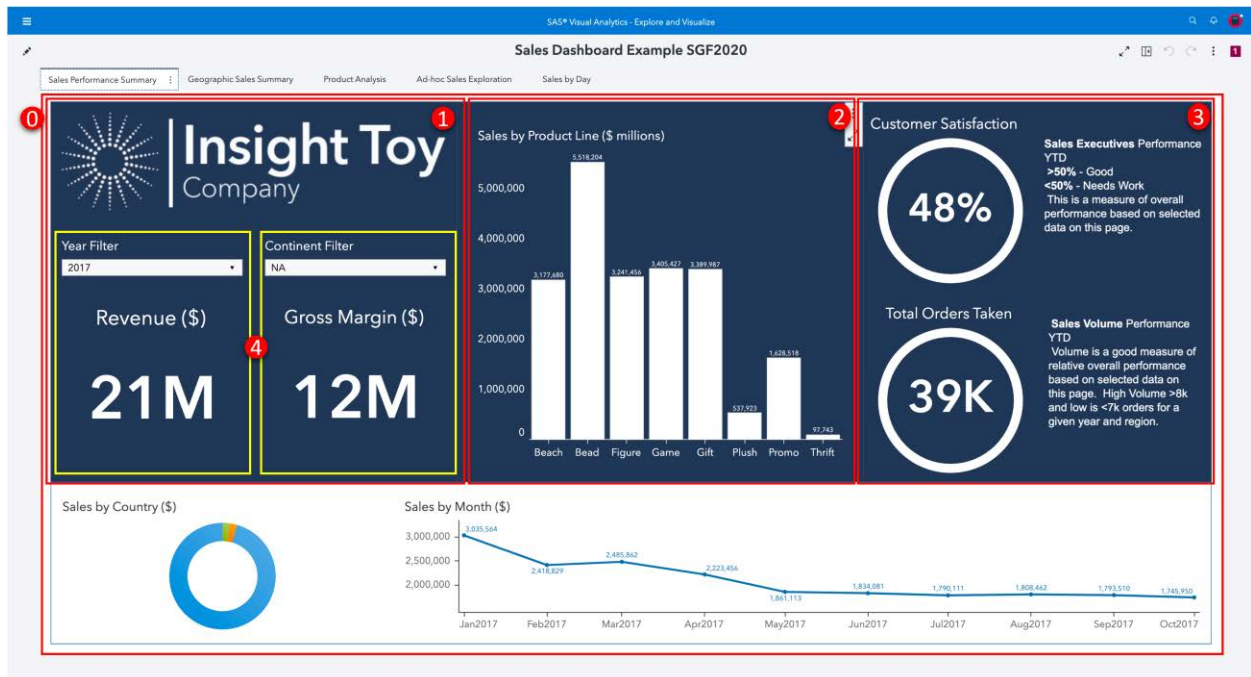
SAS® Visual Analytics - Explore and Visualize

Sales Dashboard Example SGF2020

Sales Performance Summary | Geographic Sales Summary | Product Analysis | Ad-hoc Sales Exploration | Sales by Day

0

1

Insight Toy Company

Year Filter
2017

Continent Filter
NA

Revenue ($)

4

Gross Margin ($)

21M

12M

2

Sales by Product Line ($ millions)

5,000,000
4,000,000
3,000,000
2,000,000
1,000,000
0

3,177,680
5,518,204
3,241,456
3,405,427
3,389,987
537,923
1,628,518
97,743

Beach Bead Figure Game Gift Plush Promo Thrift

3

Customer Satisfaction

48%

**Sales Executives** Performance YTD
**>50%** - Good
**<50%** - Needs Work
This is a measure of overall performance based on selected data on this page.

Total Orders Taken

39K

**Sales Volume** Performance YTD
Volume is a good measure of relative overall performance based on selected data on this page. High Volume >8k and low is <7k orders for a given year and region.

Sales by Country ($)

Sales by Month ($)

3,000,000
2,500,000
2,000,000

3,035,564
2,418,829
2,485,862
2,223,456
1,861,113
1,834,081
1,790,111
1,808,462
1,793,510
1,745,950

Jan2017 Feb2017 Mar2017 Apr2017 May2017 Jun2017 Jul2017 Aug2017 Sep2017 Oct2017